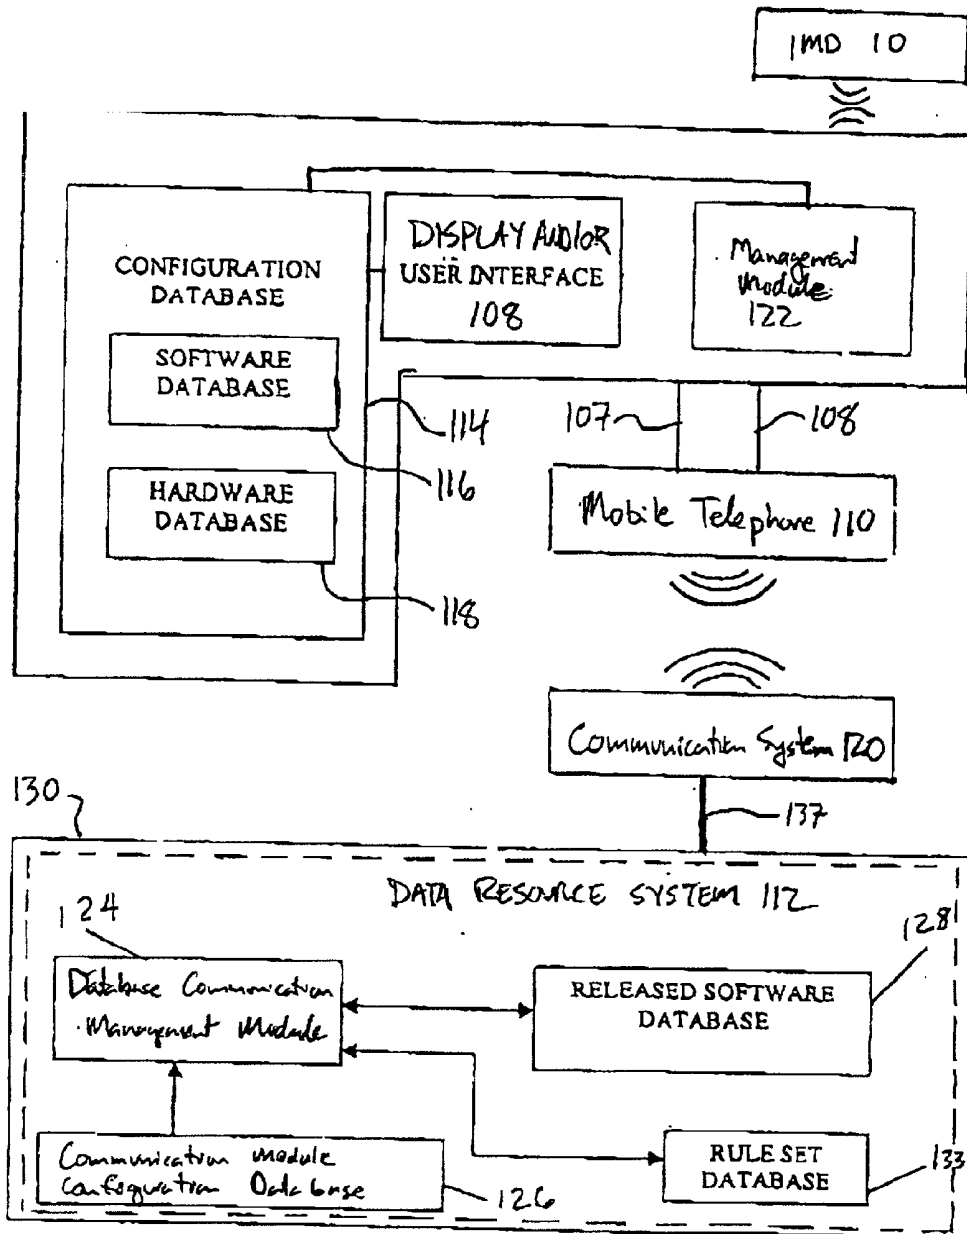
IMD 10

CONFIGURATION DATABASE

SOFTWARE DATABASE

HARDWARE DATABASE

DISPLAY AND/OR USER INTERFACE 108

Management Module 122

114

116

118

107

108

Mobile Telephone 110

Communication System 120

130

137

DATA RESOURCE SYSTEM 112

124

Database Communication Management Module

128

RELEASED SOFTWARE DATABASE

Communication Module Configuration Database

126

RULE SET DATABASE

133